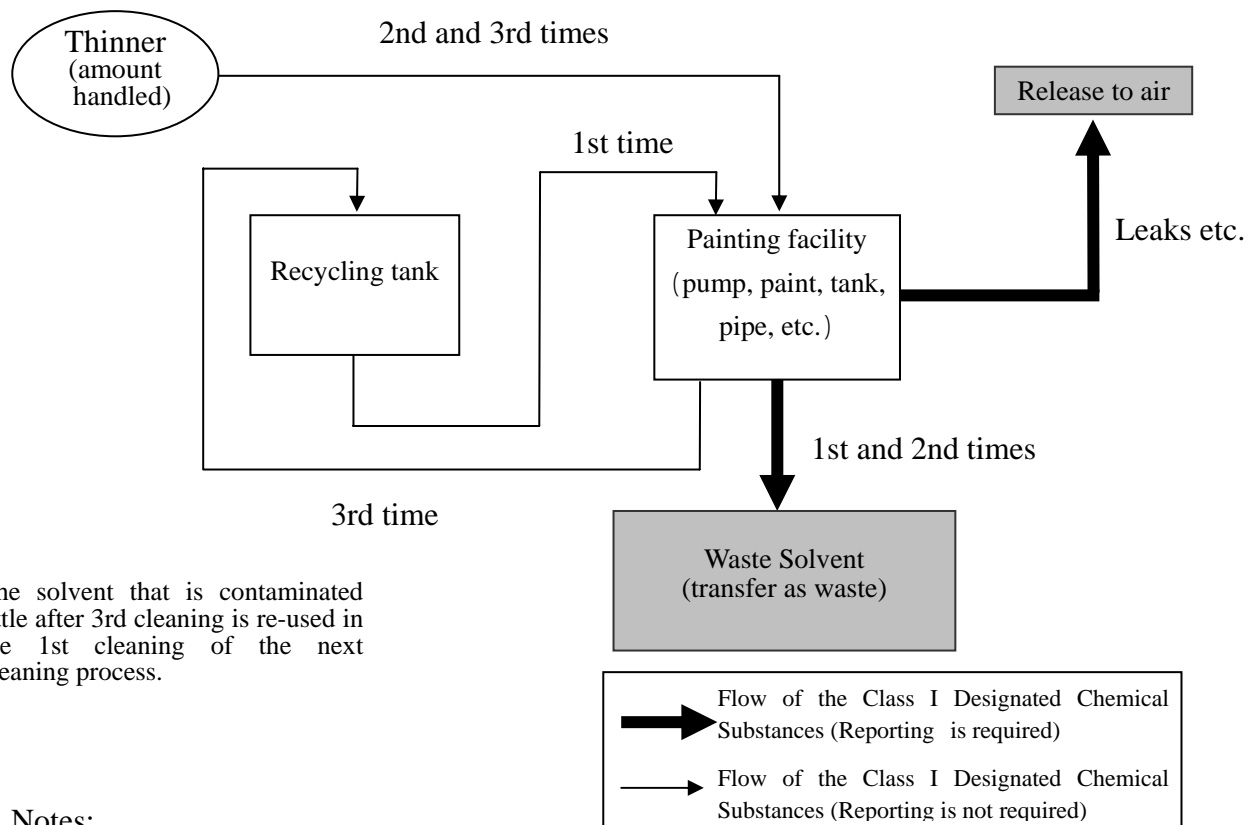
Thinner (amount handled)

2nd and 3rd times

Release to air

1st time

Recycling tank

Painting facility (pump, paint, tank, pipe, etc.)

Leaks etc.

1st and 2nd times

3rd time

Waste Solvent (transfer as waste)

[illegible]he solvent that is contaminated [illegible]ttle after 3rd cleaning is re-used in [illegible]e 1st cleaning of the next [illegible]eaning process.

Flow of the Class I Designated Chemical Substances (Reporting is required)

Flow of the Class I Designated Chemical Substances (Reporting is not required)

Notes: